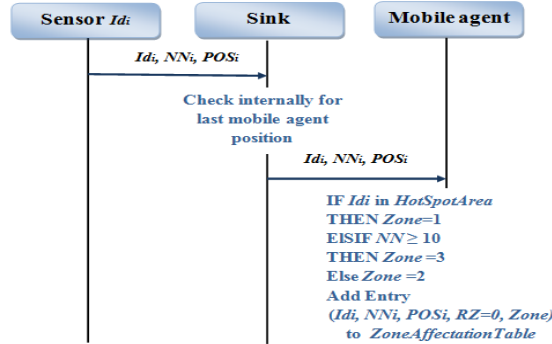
Sensor $Id_i$

Sink

Mobile agent

$Id_i$, $NN_i$, $POS_i$

Check internally for last mobile agent position

$Id_i$, $NN_i$, $POS_i$

IF $Id_i$ in HotSpotArea
THEN Zone=1
ElSIF $NN \geq 10$
THEN Zone =3
Else Zone =2
Add Entry
($Id_i$, $NN_i$, $POS_i$, RZ=0, Zone)
to ZoneAffectationTable